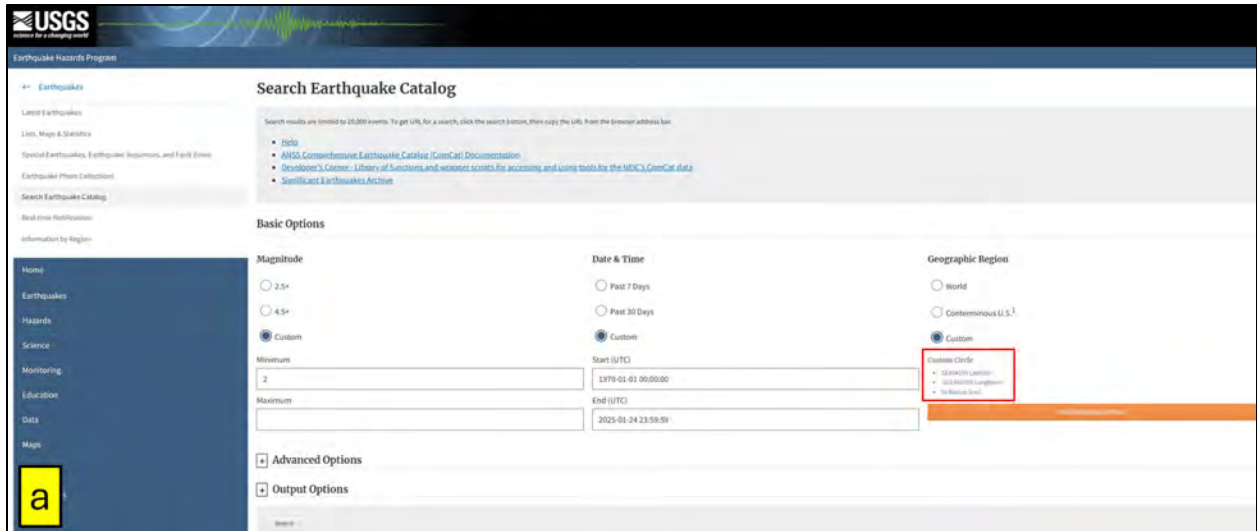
USGS
science for a changing world

Earthquake Hazards Program

← Earthquakes

Latest Earthquakes

Lists, Maps & Statistics

Special Earthquakes, Earthquake Sequences, and Fault Zones

Earthquake Photo Collections

Search Earthquake Catalog

Real-time Notifications

Information by Region

Home

Earthquakes

Hazards

Science

Monitoring

Education

Data

Maps

a

Search Earthquake Catalog

Search results are limited to 20,000 events. To get URL for a search, click the search button, then copy the URL from the browser address bar.

- Help
- ANSS Comprehensive Earthquake Catalog (ComCat) Documentation
- Developer's Corner - Library of functions and wrapper scripts for accessing and using tools for the NEIC's ComCat data
- Significant Earthquakes Archive

Basic Options

Magnitude

2.5+

4.5+

Custom

Minimum

2

Maximum

Date & Time

Past 7 Days

Past 30 Days

Custom

Start (UTC)

1970-01-01 00:00:00

End (UTC)

2025-01-24 23:59:59

Geographic Region

World

Conterminous U.S.$^1$

Custom

Custom Circle

- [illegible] Latitude
- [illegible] Longitude
- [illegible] km

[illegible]

+ Advanced Options

+ Output Options

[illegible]